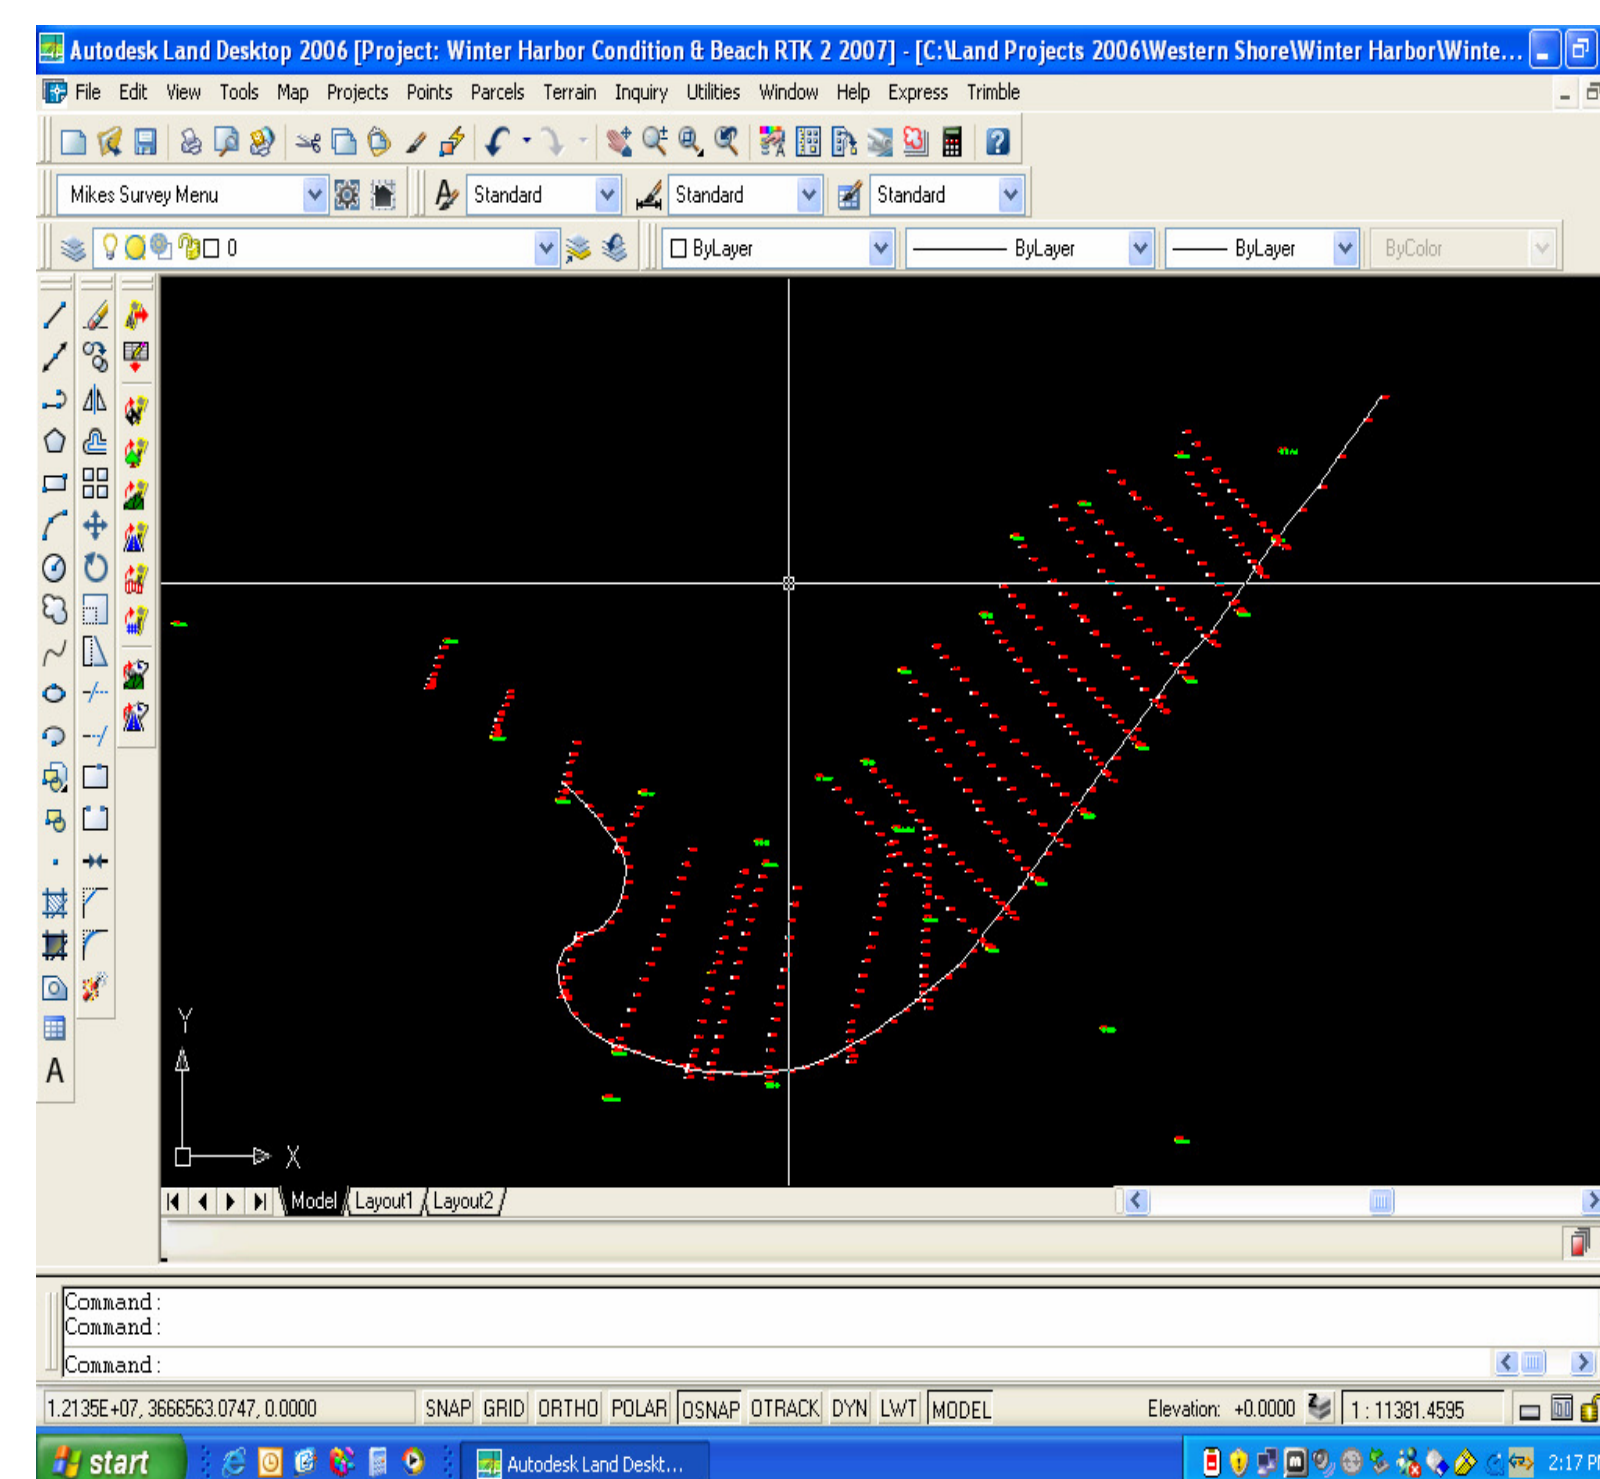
Autodesk Land Desktop 2006 [Project: Winter Harbor Condition & Beach RTK 2 2007] - [C:\Land Projects 2006\Western Shore\Winter Harbor\Winte...

File Edit View Tools Map Projects Points Parcels Terrain Inquiry Utilities Window Help Express Trimble

Mikes Survey Menu

Standard

Standard

Standard

0

ByLayer

ByLayer

ByLayer

ByColor

A

Y

X

Model Layout1 Layout2

Command :
Command :

Command :

1.2135E+07, 3666563.0747, 0.0000 SNAP GRID ORTHO POLAR OSNAP OTRACK DYN LWT MODEL Elevation: +0.0000 1 : 11381.4595

start Autodesk Land Deskt... 2:17 P